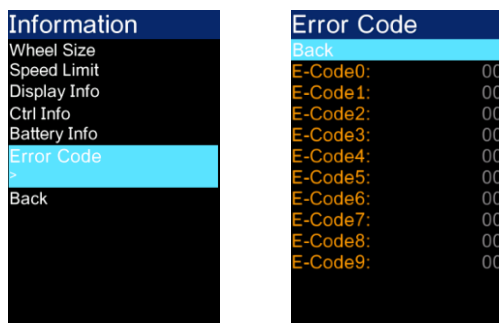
Information
Wheel Size
Speed Limit
Display Info
Ctrl Info
Battery Info
Error Code
>
Back

Error Code
Back
E-Code0: 00
E-Code1: 00
E-Code2: 00
E-Code3: 00
E-Code4: 00
E-Code5: 00
E-Code6: 00
E-Code7: 00
E-Code8: 00
E-Code9: 00